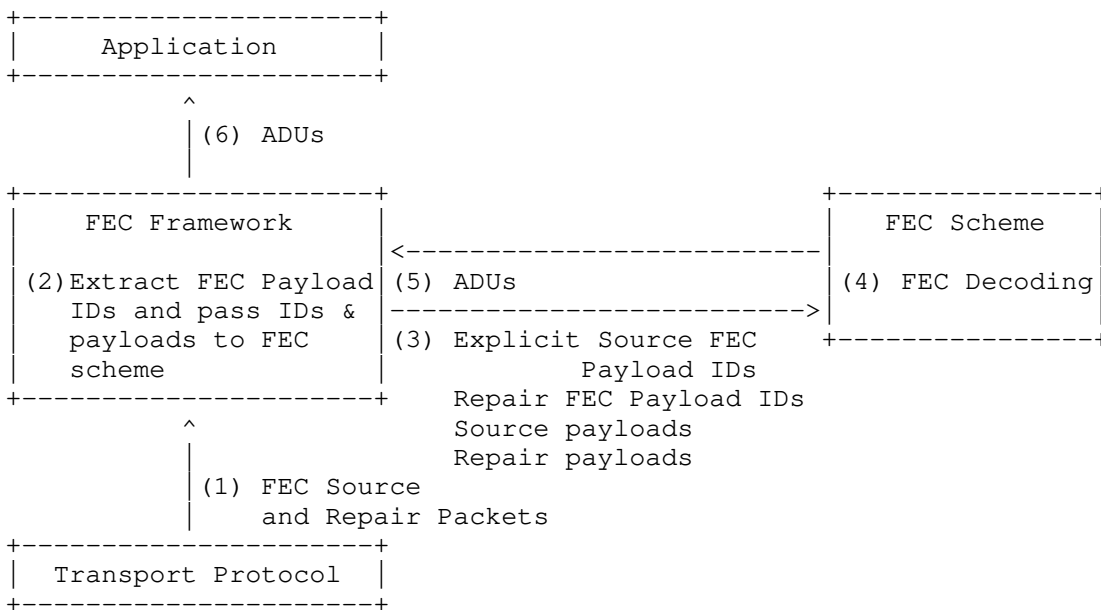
Application

(6) ADUs

FEC Framework

(2) Extract FEC Payload IDs and pass IDs & payloads to FEC scheme

(5) ADUs

(3) Explicit Source FEC Payload IDs
Repair FEC Payload IDs
Source payloads
Repair payloads

FEC Scheme

(4) FEC Decoding

(1) FEC Source and Repair Packets

Transport Protocol